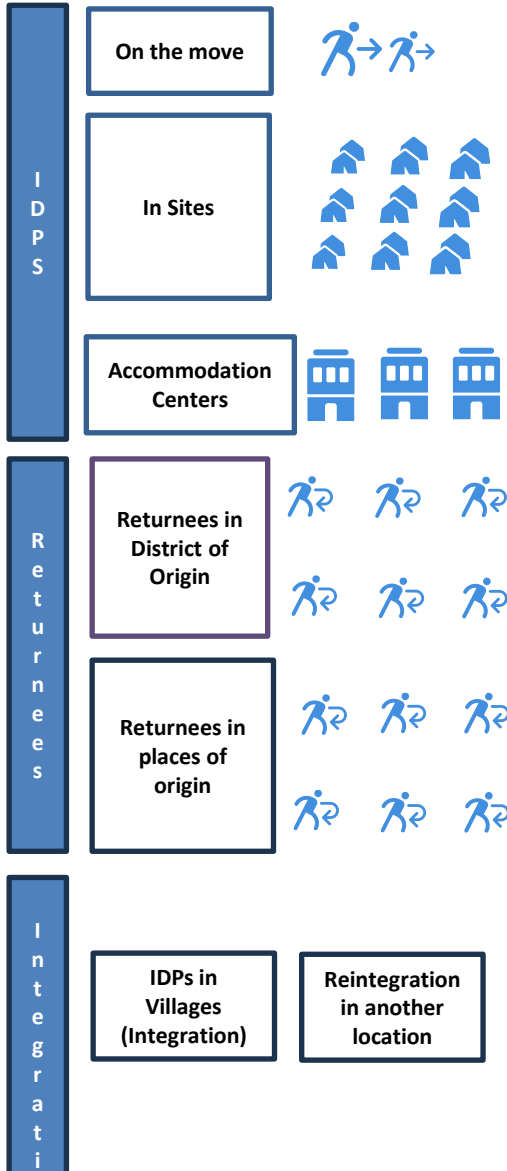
IDPS

On the move

In Sites

Accommodation Centers

Returnees

Returnees in District of Origin

Returnees in places of origin

Integrati

IDPs in Villages (Integration)

Reintegration in another location